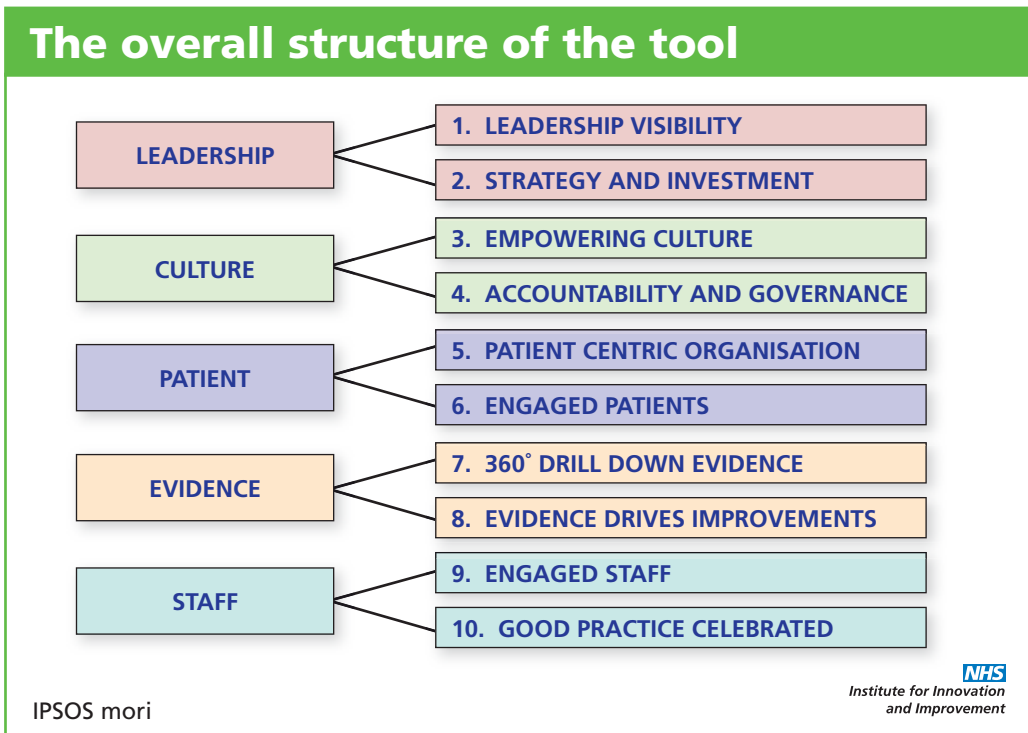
The overall structure of the tool

LEADERSHIP
1. LEADERSHIP VISIBILITY
2. STRATEGY AND INVESTMENT

CULTURE
3. EMPOWERING CULTURE
4. ACCOUNTABILITY AND GOVERNANCE

PATIENT
5. PATIENT CENTRIC ORGANISATION
6. ENGAGED PATIENTS

EVIDENCE
7. 360° DRILL DOWN EVIDENCE
8. EVIDENCE DRIVES IMPROVEMENTS

STAFF
9. ENGAGED STAFF
10. GOOD PRACTICE CELEBRATED

IPSOS mori

NHS
Institute for Innovation and Improvement